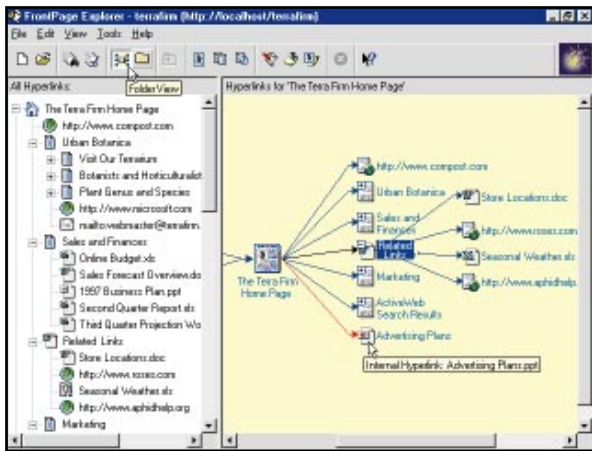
FrontPage Explorer - terrafirm (http://localhost/terrafirm)
File Edit View Tools Help
Folder View
All Hyperlinks:
Hyperlinks for 'The Terra Firm Home Page'
The Terra Firm Home Page
http://www.compost.com
Urban Botanica
Visit Our Terrariums
Botanists and Horticulturalist
Plant Genus and Species
http://www.microsoft.com
mailto:webmaster@terrafirm
Sales and Finances
Online Budget.xls
Sales Forecast Overview.do
1997 Business Plan.ppt
Second Quarter Report.xls
Third Quarter Projection Wo
Related Links
Store Locations.doc
http://www.roses.com
Seasonal Weather.xls
http://www.aphidhelp.org
Marketing
The Terra Firm Home Page
http://www.compost.com
Urban Botanica
Sales and Finances
Related Links
Marketing
ActiveWeb Search Results
Advertising Plans
Store Locations.doc
http://www.roses.com
Seasonal Weather.xls
http://www.aphidhelp.
Internal Hyperlink: Advertising Plans.ppt